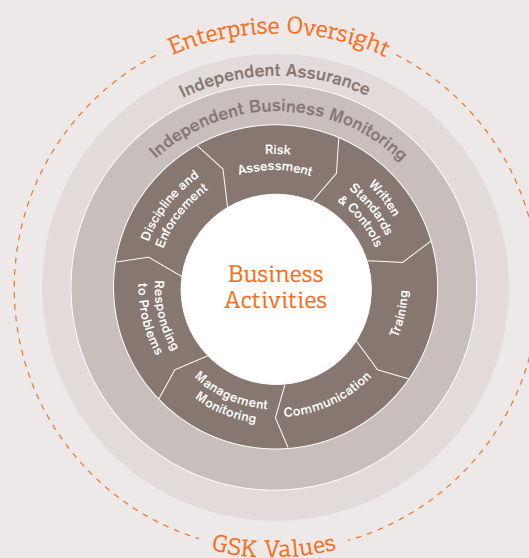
Enterprise Oversight

Independent Assurance

Independent Business Monitoring

Risk Assessment

Written Standards & Controls

Training

Communication

Management Monitoring

Responding to Problems

Discipline and Enforcement

Business Activities

GSK Values